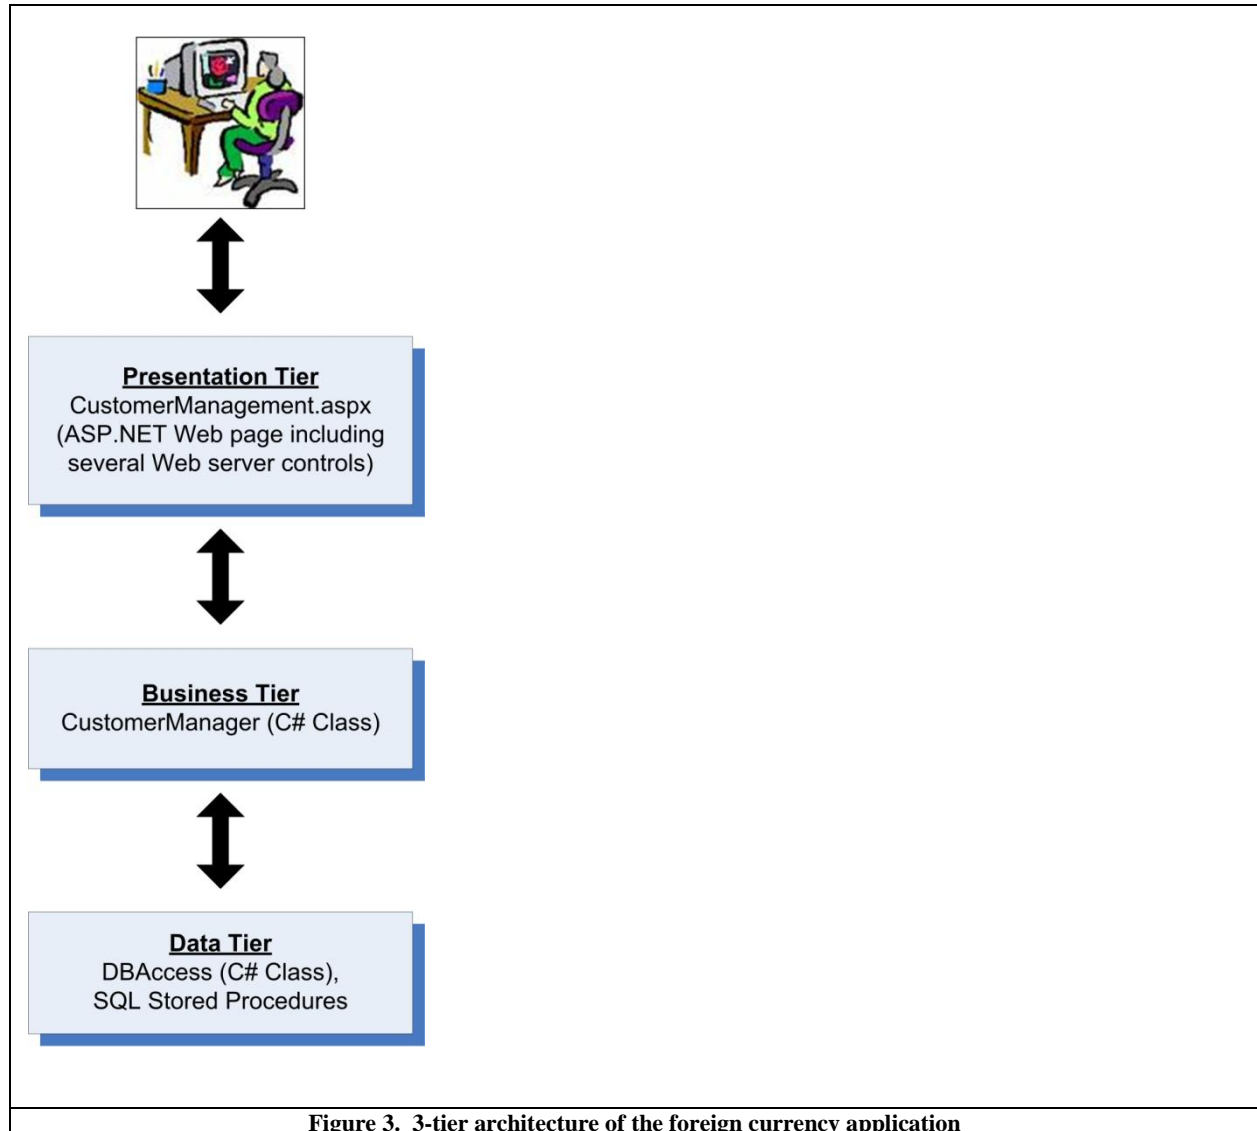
Presentation Tier
CustomerManagement.aspx (ASP.NET Web page including several Web server controls)

Business Tier
CustomerManager (C# Class)

Data Tier
DBAccess (C# Class), SQL Stored Procedures

Figure 3. 3-tier architecture of the foreign currency application